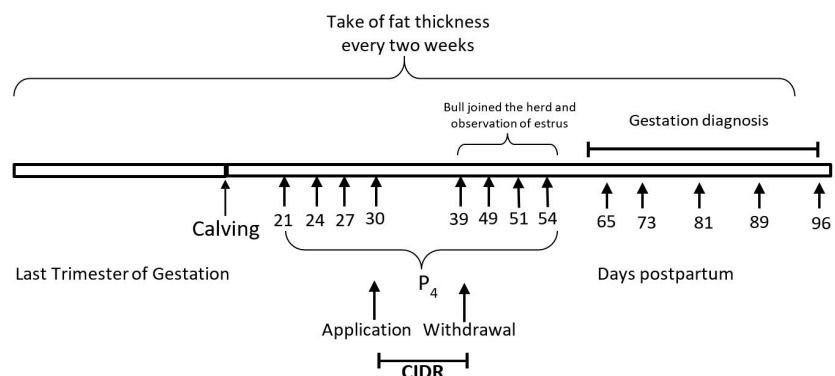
Take of fat thickness every two weeks

Bull joined the herd and observation of estrus

Gestation diagnosis

Calving

21 24 27 30 39 49 51 54 65 73 81 89 96

Last Trimester of Gestation

$P_4$

Days postpartum

Application Withdrawal

CIDR